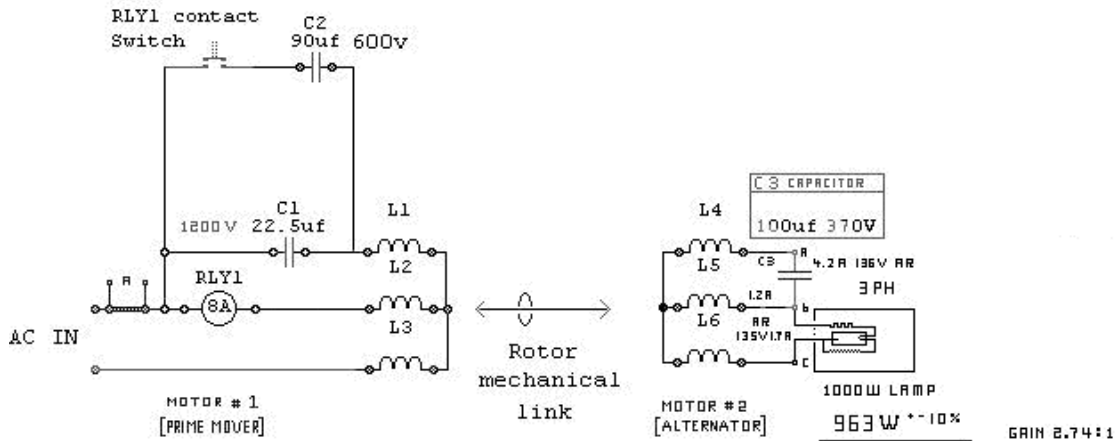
RLY1 contact
Switch

C2
90uf 600v

C1
1200V 22.5uf

L1

L2

L3

A

RLY1
8A

AC IN

MOTOR # 1
[PRIME MOVER]

Rotor
mechanical
link

C3 CAPACITOR
100uf 370V

L4

L5

L6

C3

a

4.2A 136V AR

3 PH

1.2A

b

AR
135V1.7A

c

1000W LAMP

963W $^{+-10\%}$

MOTOR #2
[ALTERNATOR]

GAIN 2.74:1